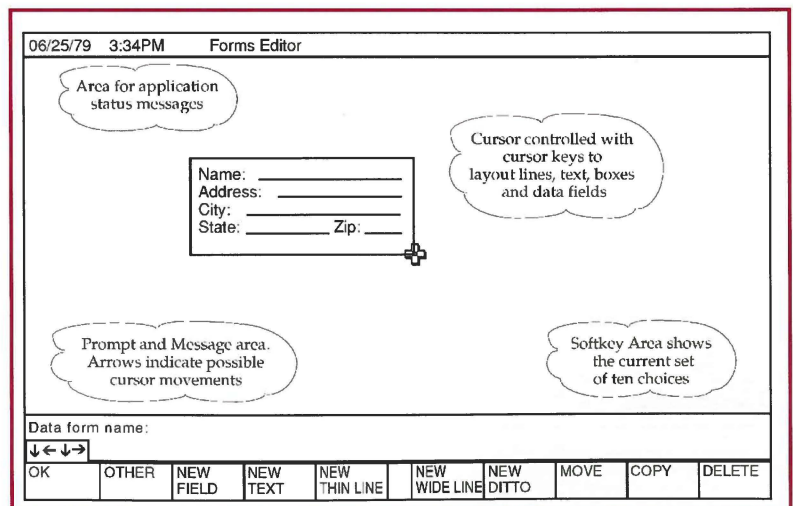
06/25/79 3:34PM Forms Editor

Area for application status messages

Cursor controlled with cursor keys to layout lines, text, boxes and data fields

Name: \_\_\_\_\_\_\_\_\_\_
Address: \_\_\_\_\_\_\_\_\_\_
City: \_\_\_\_\_\_\_\_\_\_
State: \_\_\_\_\_\_ Zip: \_\_\_\_

Prompt and Message area. Arrows indicate possible cursor movements

Softkey Area shows the current set of ten choices

Data form name:

↓←↓→

| OK | OTHER | NEW FIELD | NEW TEXT | NEW THIN LINE | NEW WIDE LINE | NEW DITTO | MOVE | COPY | DELETE |
|---|---|---|---|---|---|---|---|---|---|